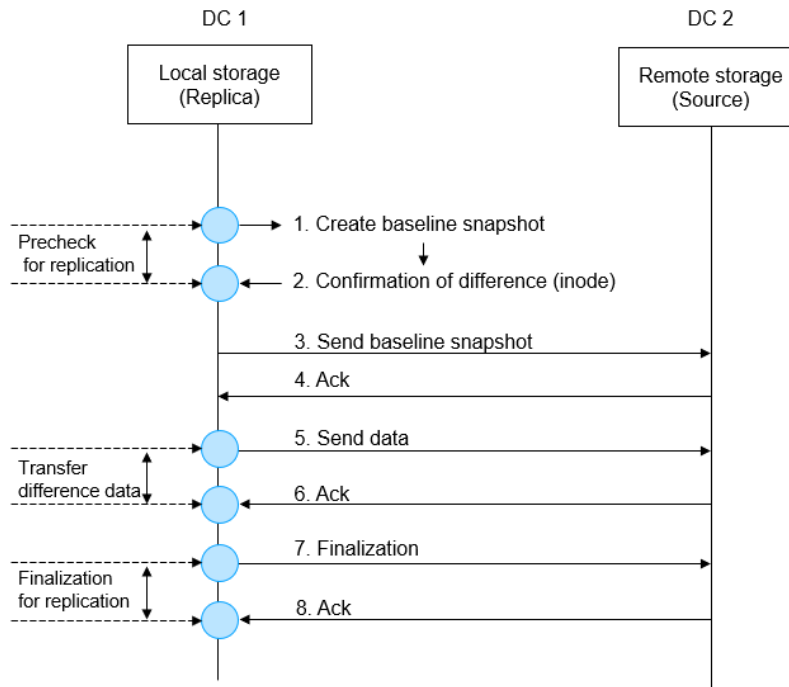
DC 1

DC 2

Local storage (Replica)

Remote storage (Source)

Precheck for replication

1. Create baseline snapshot

2. Confirmation of difference (inode)

3. Send baseline snapshot

4. Ack

Transfer difference data

5. Send data

6. Ack

Finalization for replication

7. Finalization

8. Ack